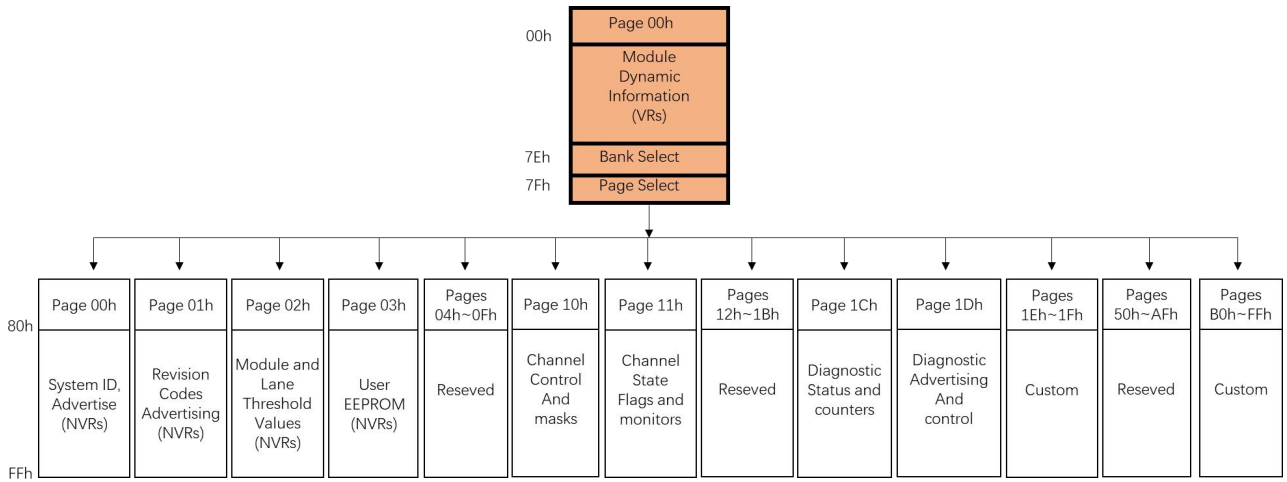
00h
Page 00h
Module Dynamic Information (VRs)
7Eh
Bank Select
7Fh
Page Select

80h
FFh

Page 00h
System ID, Advertise (NVRs)

Page 01h
Revision Codes Advertising (NVRs)

Page 02h
Module and Lane Threshold Values (NVRs)

Page 03h
User EEPROM (NVRs)

Pages 04h~0Fh
Reseved

Page 10h
Channel Control And masks

Page 11h
Channel State Flags and monitors

Pages 12h~1Bh
Reseved

Page 1Ch
Diagnostic Status and counters

Page 1Dh
Diagnostic Advertising And control

Pages 1Eh~1Fh
Custom

Pages 50h~AFh
Reseved

Pages B0h~FFh
Custom